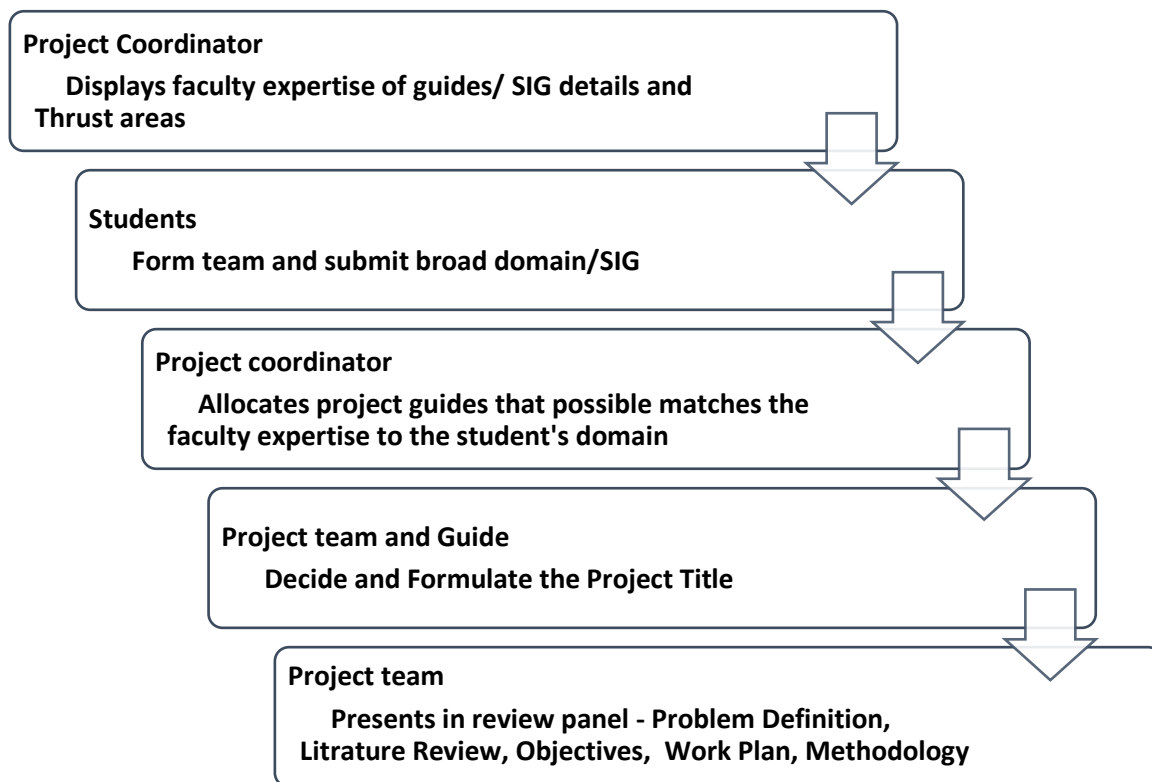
Project Coordinator

Displays faculty expertise of guides/ SIG details and Thrust areas

Students

Form team and submit broad domain/SIG

Project coordinator

Allocates project guides that possible matches the faculty expertise to the student's domain

Project team and Guide

Decide and Formulate the Project Title

Project team

Presents in review panel - Problem Definition, Litrature Review, Objectives, Work Plan, Methodology